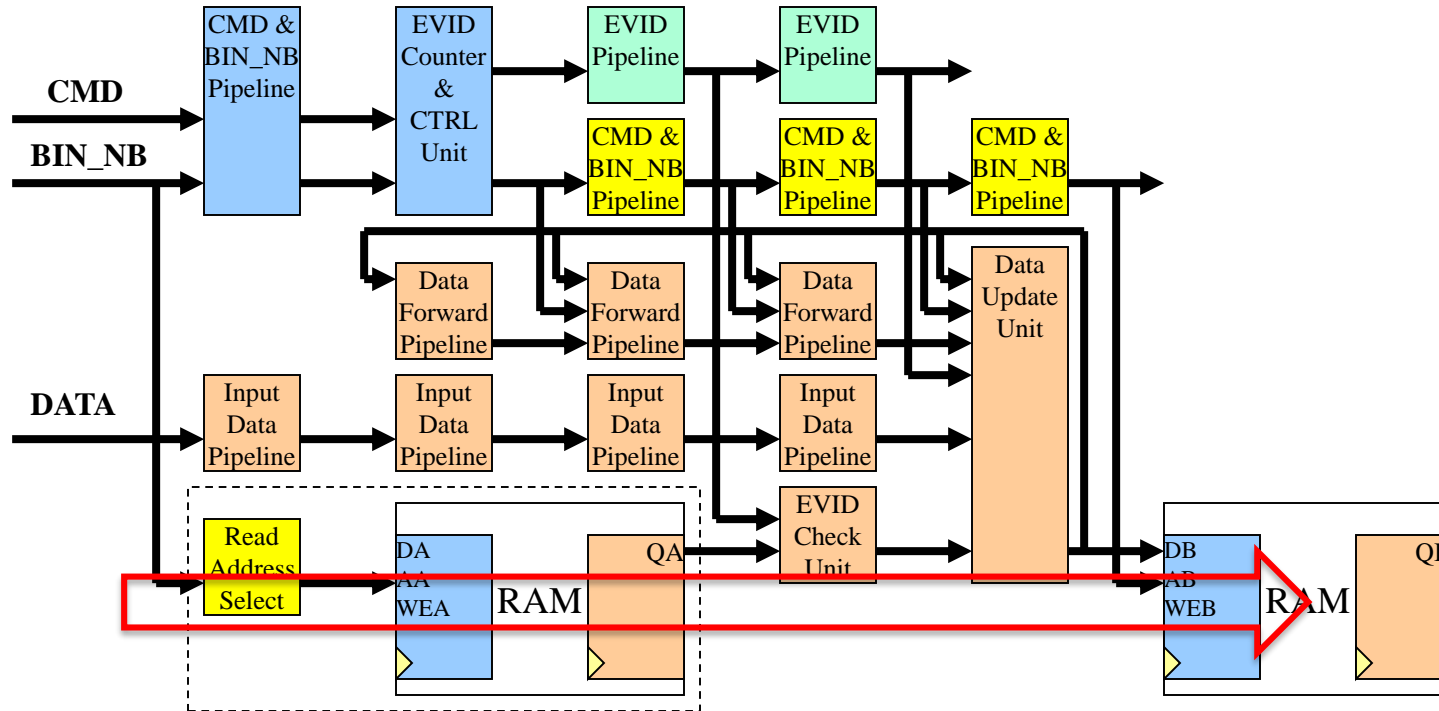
CMD

BIN_NB

DATA

CMD & BIN_NB Pipeline

EVID Counter & CTRL Unit

EVID Pipeline

EVID Pipeline

CMD & BIN_NB Pipeline

CMD & BIN_NB Pipeline

CMD & BIN_NB Pipeline

Data Forward Pipeline

Data Forward Pipeline

Data Forward Pipeline

Data Update Unit

Input Data Pipeline

Input Data Pipeline

Input Data Pipeline

Input Data Pipeline

Read Address Select

DA
AA
WEA

RAM

QA

EVID Check Unit

DB
AB
WEB

RAM

Q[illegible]